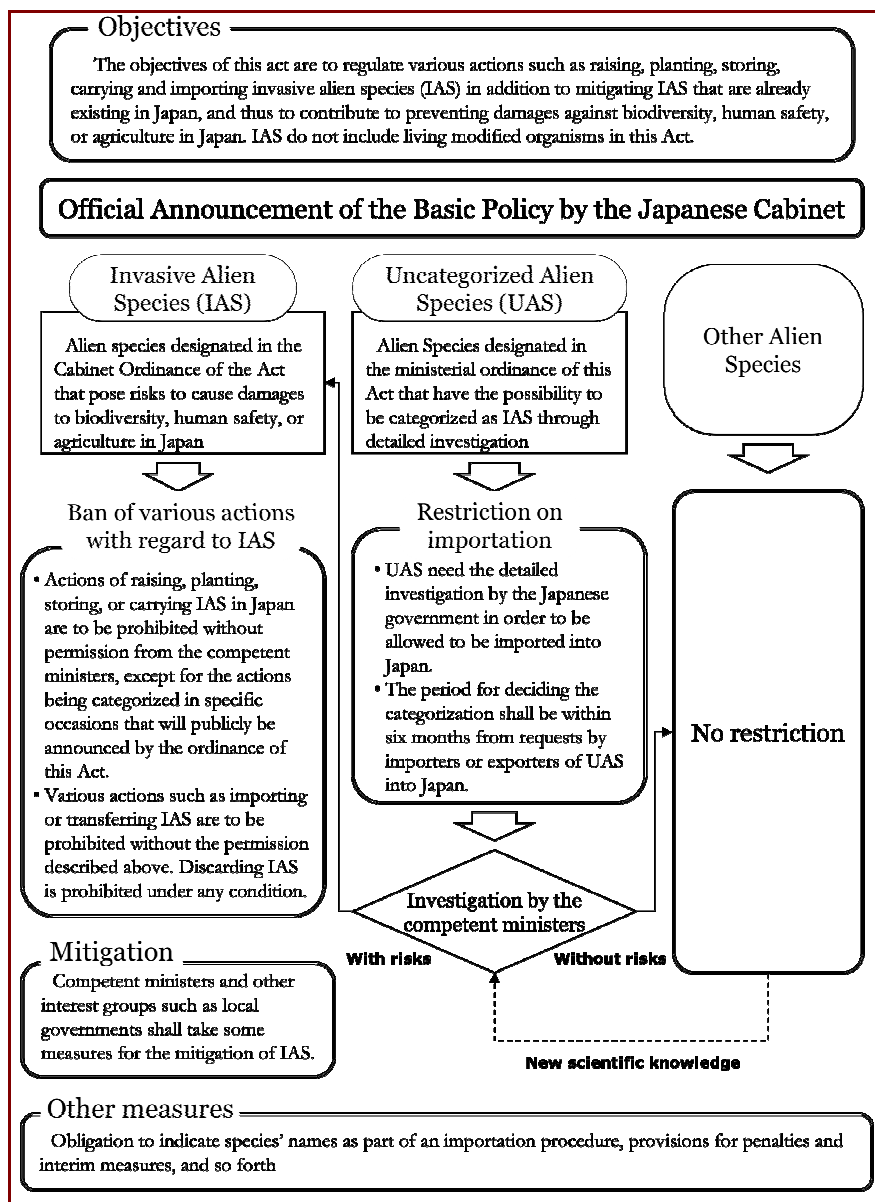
Objectives

The objectives of this act are to regulate various actions such as raising, planting, storing, carrying and importing invasive alien species (IAS) in addition to mitigating IAS that are already existing in Japan, and thus to contribute to preventing damages against biodiversity, human safety, or agriculture in Japan. IAS do not include living modified organisms in this Act.

Official Announcement of the Basic Policy by the Japanese Cabinet

Invasive Alien Species (IAS)

Alien species designated in the Cabinet Ordinance of the Act that pose risks to cause damages to biodiversity, human safety, or agriculture in Japan

Uncategorized Alien Species (UAS)

Alien Species designated in the ministerial ordinance of this Act that have the possibility to be categorized as IAS through detailed investigation

Other Alien Species

Ban of various actions with regard to IAS

• Actions of raising, planting, storing, or carrying IAS in Japan are to be prohibited without permission from the competent ministers, except for the actions being categorized in specific occasions that will publicly be announced by the ordinance of this Act.
• Various actions such as importing or transferring IAS are to be prohibited without the permission described above. Discarding IAS is prohibited under any condition.

Restriction on importation

• UAS need the detailed investigation by the Japanese government in order to be allowed to be imported into Japan.
• The period for deciding the categorization shall be within six months from requests by importers or exporters of UAS into Japan.

No restriction

Investigation by the competent ministers

With risks

Without risks

Mitigation

Competent ministers and other interest groups such as local governments shall take some measures for the mitigation of IAS.

New scientific knowledge

Other measures

Obligation to indicate species' names as part of an importation procedure, provisions for penalties and interim measures, and so forth